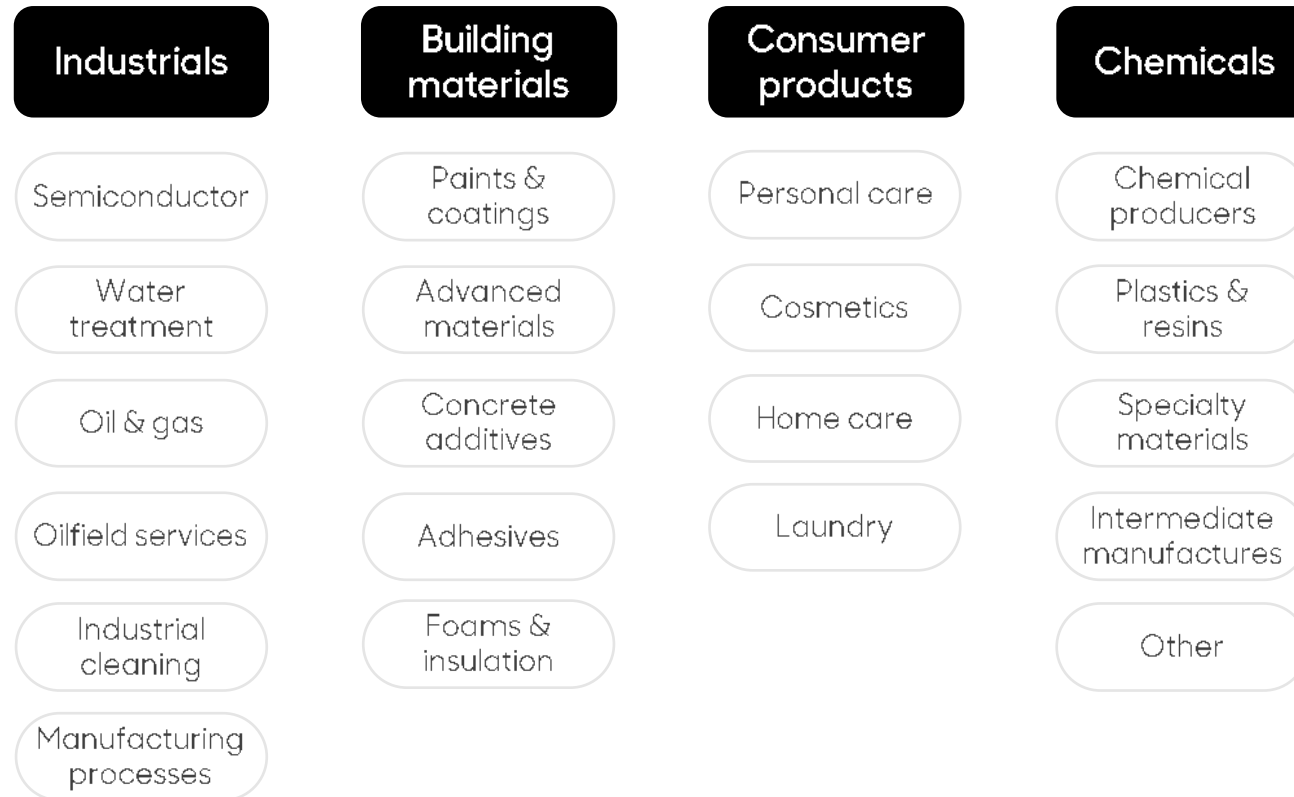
Industrials

Semiconductor

Water treatment

Oil & gas

Oilfield services

Industrial cleaning

Manufacturing processes

Building materials

Paints & coatings

Advanced materials

Concrete additives

Adhesives

Foams & insulation

Consumer products

Personal care

Cosmetics

Home care

Laundry

Chemicals

Chemical producers

Plastics & resins

Specialty materials

Intermediate manufactures

Other